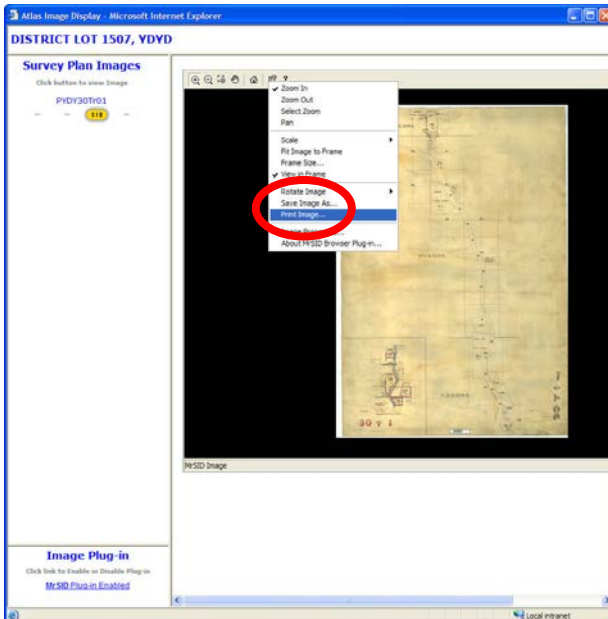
Atlas Image Display - Microsoft Internet Explorer

DISTRICT LOT 1507, YDYD

Survey Plan Images

Click button to view Image

PYDY30Tr01

S1B

Zoom In
Zoom Out
Select Zoom
Pan

Scale
Fit Image to Frame
Frame Size...
View in Frame

Rotate Image
Save Image As...
Print Image...

Image Properties...
About MrSID Browser Plug-in...

30 T 1

MrSID Image

Image Plug-in

Click link to Enable or Disable Plug-in

MrSID Plug-in Enabled

Local intranet